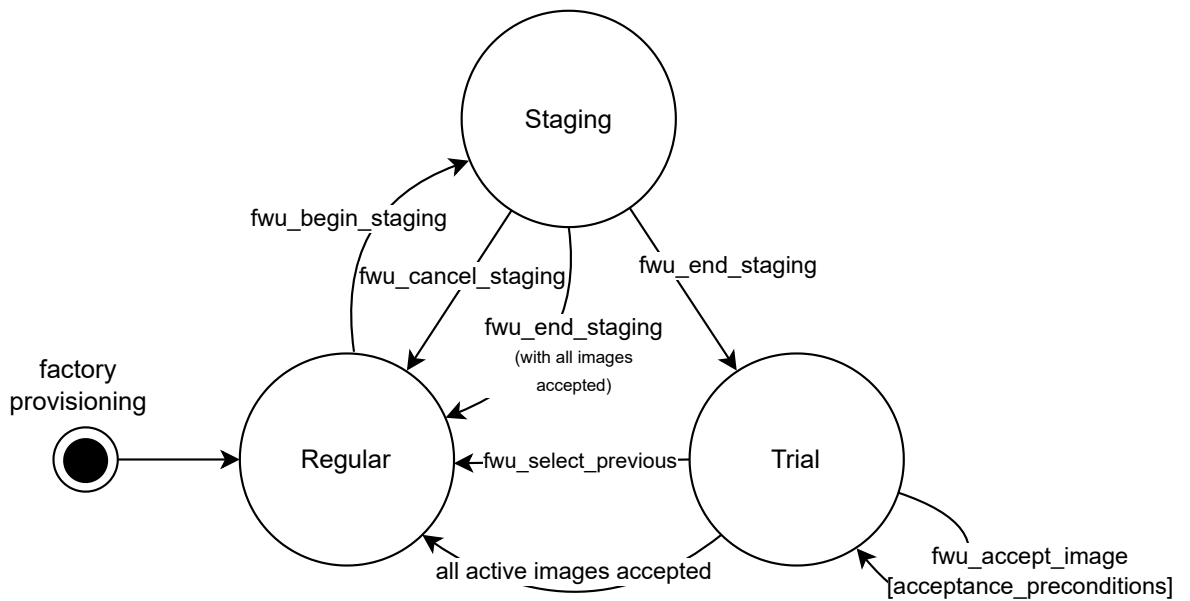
Staging

fwu_begin_staging

fwu_cancel_staging

fwu_end_staging

fwu_end_staging
(with all images accepted)

factory provisioning

Regular

fwu_select_previous

Trial

all active images accepted

fwu_accept_image
[acceptance_preconditions]